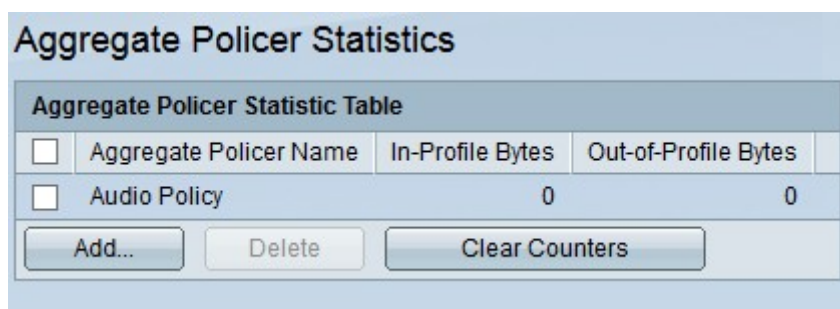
Aggregate Policer Statistics

Aggregate Policer Statistic Table

| | Aggregate Policer Name | In-Profile Bytes | Out-of-Profile Bytes |
|---|---|---|---|
| | Audio Policy | 0 | 0 |

Add... Delete Clear Counters